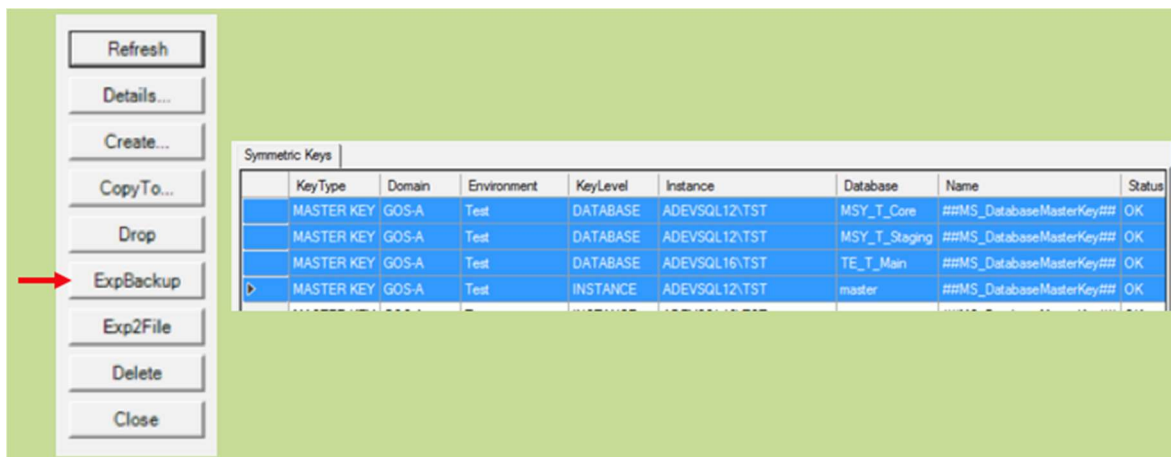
Refresh
Details...
Create...
CopyTo...
Drop
ExpBackup
Exp2File
Delete
Close

Symmetric Keys

| | KeyType | Domain | Environment | KeyLevel | Instance | Database | Name | Status |
|---|---|---|---|---|---|---|---|---|
| | MASTER KEY | GOS-A | Test | DATABASE | ADEVSQL12\TST | MSY_T_Core | ##MS_DatabaseMasterKey## | OK |
| | MASTER KEY | GOS-A | Test | DATABASE | ADEVSQL12\TST | MSY_T_Staging | ##MS_DatabaseMasterKey## | OK |
| | MASTER KEY | GOS-A | Test | DATABASE | ADEVSQL16\TST | TE_T_Main | ##MS_DatabaseMasterKey## | OK |
| ▶ | MASTER KEY | GOS-A | Test | INSTANCE | ADEVSQL12\TST | master | ##MS_DatabaseMasterKey## | OK |
| | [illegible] | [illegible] | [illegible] | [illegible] | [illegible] | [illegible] | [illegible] | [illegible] |